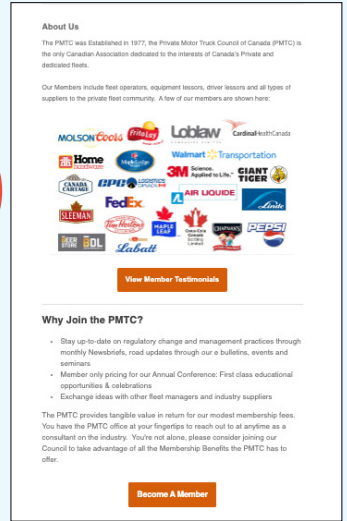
About Us

The PMTC was Established in 1977, the Private Motor Truck Council of Canada (PMTC) is the only Canadian Association dedicated to the interests of Canada's Private and dedicated fleets.

Our Members include fleet operators, equipment lessors, driver lessors and all types of suppliers to the private fleet community. A few of our members are shown here:

MOLSON Coors FritoLay Loblaw CardinalHealth Canada
Home Hardware Maple Lodge Farms Walmart Transportation
CANADA CARTAGE CPC LOGISTICS 3M Science. Applied to Life. GIANT TIGER
SLEEMAN FedEx. AIR LIQUIDE Linde
Tim Hortons MAPLE LEAF Coca-Cola CHAPMAN'S PEPSI
SOL Labatt

View Member Testimonials

Why Join the PMTC?

- Stay up-to-date on regulatory change and management practices through monthly Newsbriefs, road updates through our e bulletins, events and seminars
- Member only pricing for our Annual Conference: First class educational opportunities & celebrations
- Exchange ideas with other fleet managers and industry suppliers

The PMTC provides tangible value in return for our modest membership fees. You have the PMTC office at your fingertips to reach out to at anytime as a consultant on the industry. You're not alone, please consider joining our Council to take advantage of all the Membership Benefits the PMTC has to offer.

Become A Member